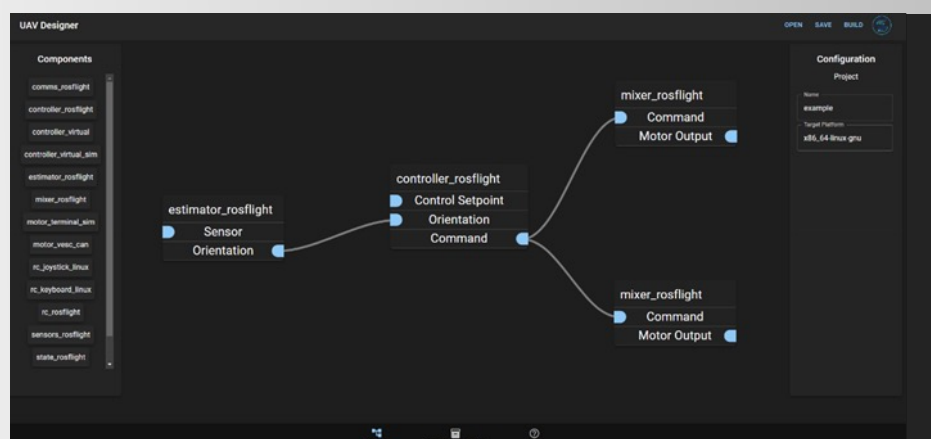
UAV Designer

OPEN SAVE BUILD

Components

comms_rosflight
controller_rosflight
controller_virtual
controller_virtual_sim
estimator_rosflight
mixer_rosflight
motor_terminal_sim
motor_vesc_can
rc_joystick_linux
rc_keyboard_linux
rc_rosflight
sensors_rosflight
state_rosflight

estimator_rosflight
Sensor
Orientation

controller_rosflight
Control Setpoint
Orientation
Command

mixer_rosflight
Command
Motor Output

mixer_rosflight
Command
Motor Output

Configuration
Project
Name
example
Target Platform
x86_64-linux-gnu